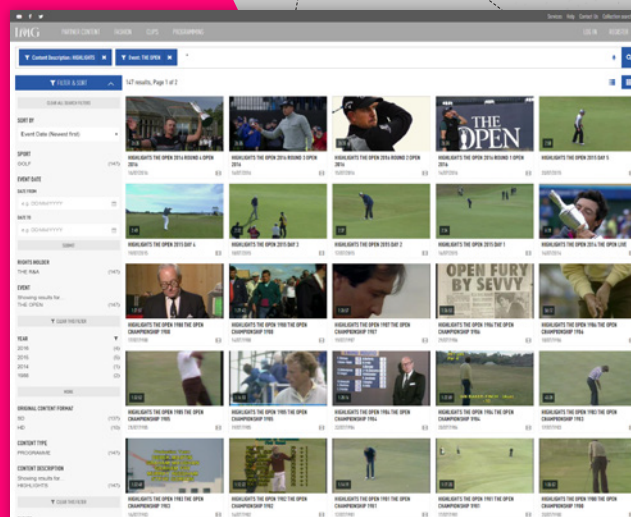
IMG PARTNER CONTENT FASHION CLIPS PROGRAMMING

Services Help Contact Us

LOG IN REGISTER

Content Description: HIGHLIGHTS ✕ Event: THE OPEN ✕

FILTER & SORT

147 results, Page 1 of 2

CLEAR ALL SEARCH FILTERS

SORT BY

Event Date (Newest first)

SPORT

GOLF (147)

EVENT DATE

DATE FROM

e.g. DD/MM/YYYY

DATE TO

e.g. DD/MM/YYYY

SUBMIT

RIGHTS HOLDER

THE R&A (147)

EVENT

Showing results for:

THE OPEN (147)

CLEAR THIS FILTER

YEAR

2016

2015

2014

1990

MORE

ORIGINAL CONTENT FORMAT

SD

HD

CONTENT TYPE

PROGRAMME (147)

CONTENT DESCRIPTION

Showing results for:

HIGHLIGHTS (147)

CLEAR THIS FILTER

HIGHLIGHTS THE OPEN 2016 ROUND 4 OPEN 2016

HIGHLIGHTS THE OPEN 2016 ROUND 3 OPEN 2016

HIGHLIGHTS THE OPEN 2016 ROUND 2 OPEN 2016

HIGHLIGHTS THE OPEN 2016 ROUND 1 OPEN 2016

HIGHLIGHTS THE OPEN 2015 DAY 5

HIGHLIGHTS THE OPEN 2015 DAY 4

HIGHLIGHTS THE OPEN 2015 DAY 3

HIGHLIGHTS THE OPEN 2015 DAY 2

HIGHLIGHTS THE OPEN 2015 DAY 1

HIGHLIGHTS THE OPEN 2014 THE OPEN LIVE

HIGHLIGHTS THE OPEN 1988 THE OPEN CHAMPIONSHIP 1988

HIGHLIGHTS THE OPEN 1988 THE OPEN CHAMPIONSHIP 1988

HIGHLIGHTS THE OPEN 1987 THE OPEN CHAMPIONSHIP 1987

HIGHLIGHTS THE OPEN 1986 THE OPEN CHAMPIONSHIP 1986

HIGHLIGHTS THE OPEN 1986 THE OPEN CHAMPIONSHIP 1986

HIGHLIGHTS THE OPEN 1985 THE OPEN CHAMPIONSHIP 1985

HIGHLIGHTS THE OPEN 1985 THE OPEN CHAMPIONSHIP 1985

HIGHLIGHTS THE OPEN 1984 THE OPEN CHAMPIONSHIP 1984

HIGHLIGHTS THE OPEN 1983 THE OPEN CHAMPIONSHIP 1983

HIGHLIGHTS THE OPEN 1983 THE OPEN CHAMPIONSHIP 1983

HIGHLIGHTS THE OPEN 1982 THE OPEN CHAMPIONSHIP 1982

HIGHLIGHTS THE OPEN 1982 THE OPEN CHAMPIONSHIP 1982

HIGHLIGHTS THE OPEN 1981 THE OPEN CHAMPIONSHIP 1981

HIGHLIGHTS THE OPEN 1981 THE OPEN CHAMPIONSHIP 1981

HIGHLIGHTS THE OPEN 1980 THE OPEN CHAMPIONSHIP 1980

THE OPEN

OPEN FURY BY SEVVY